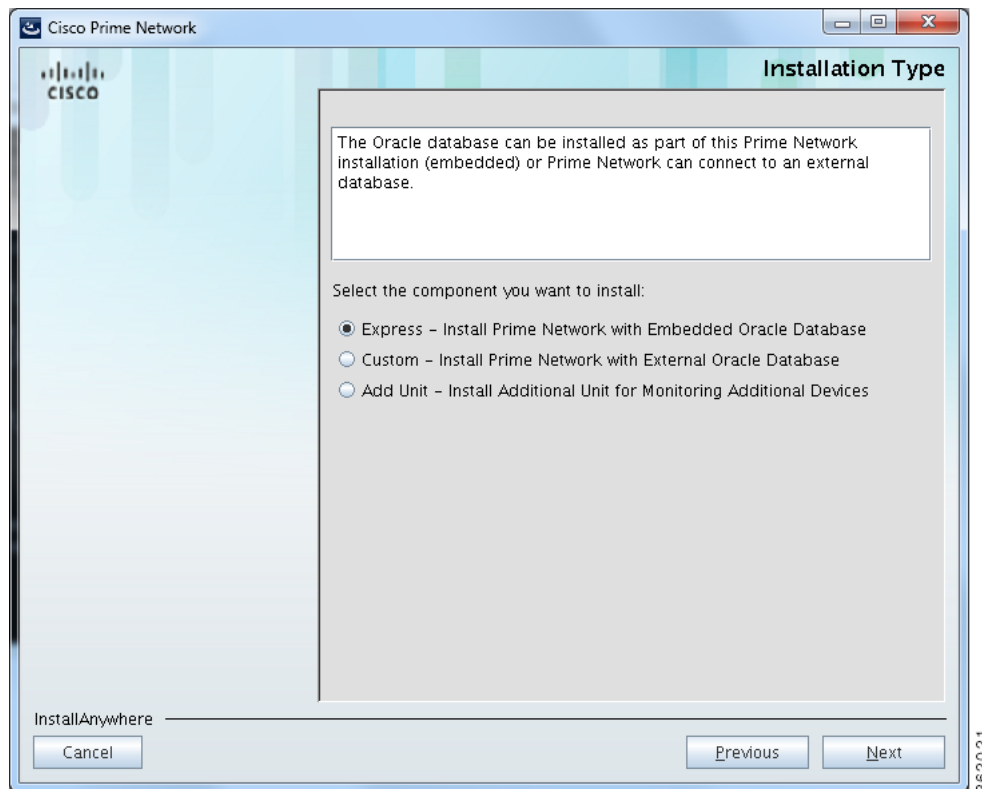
Cisco Prime Network

cisco

Installation Type

The Oracle database can be installed as part of this Prime Network installation (embedded) or Prime Network can connect to an external database.

Select the component you want to install:

Express - Install Prime Network with Embedded Oracle Database

Custom - Install Prime Network with External Oracle Database

Add Unit - Install Additional Unit for Monitoring Additional Devices

InstallAnywhere

Cancel

Previous

Next

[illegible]